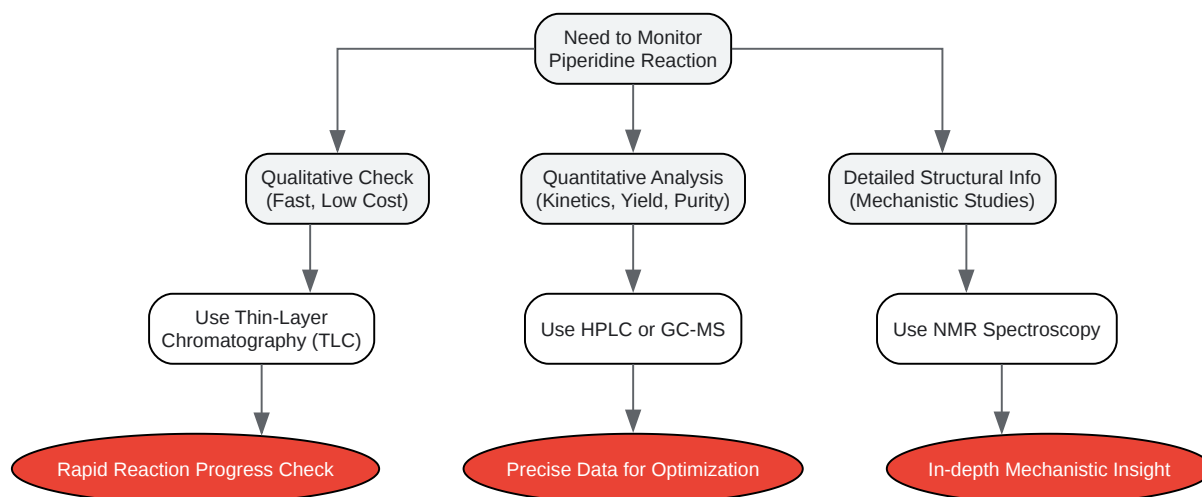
Need to Monitor Piperidine Reaction

Qualitative Check (Fast, Low Cost)

Quantitative Analysis (Kinetics, Yield, Purity)

Detailed Structural Info (Mechanistic Studies)

Use Thin-Layer Chromatography (TLC)

Use HPLC or GC-MS

Use NMR Spectroscopy

Rapid Reaction Progress Check

Precise Data for Optimization

In-depth Mechanistic Insight